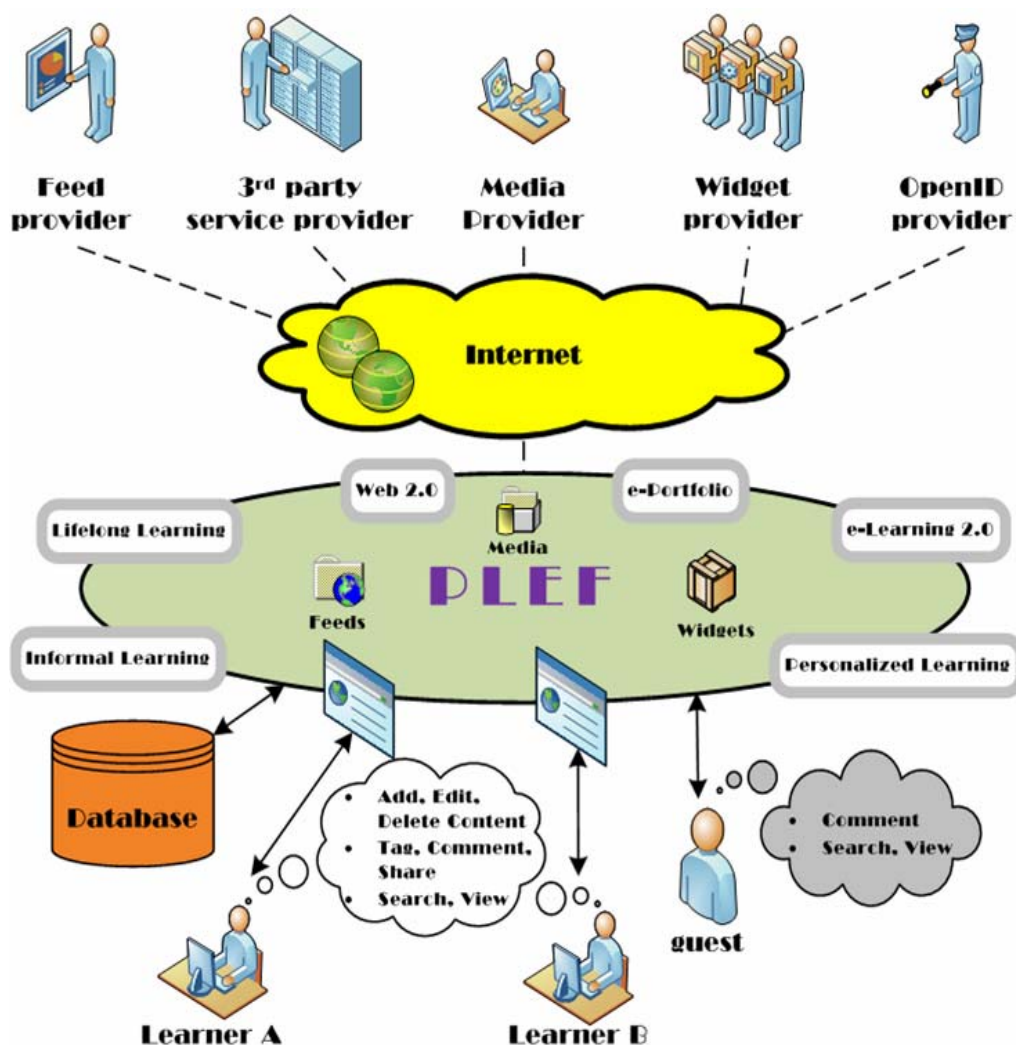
Feed provider

3$^{rd}$ party service provider

Media Provider

Widget provider

OpenID provider

Internet

Web 2.0

e-Portfolio

Lifelong Learning

e-Learning 2.0

Media

PLEF

Feeds

Widgets

Informal Learning

Personalized Learning

Database

- Add, Edit, Delete Content
- Tag, Comment, Share
- Search, View

- Comment
- Search, View

guest

Learner A

Learner B